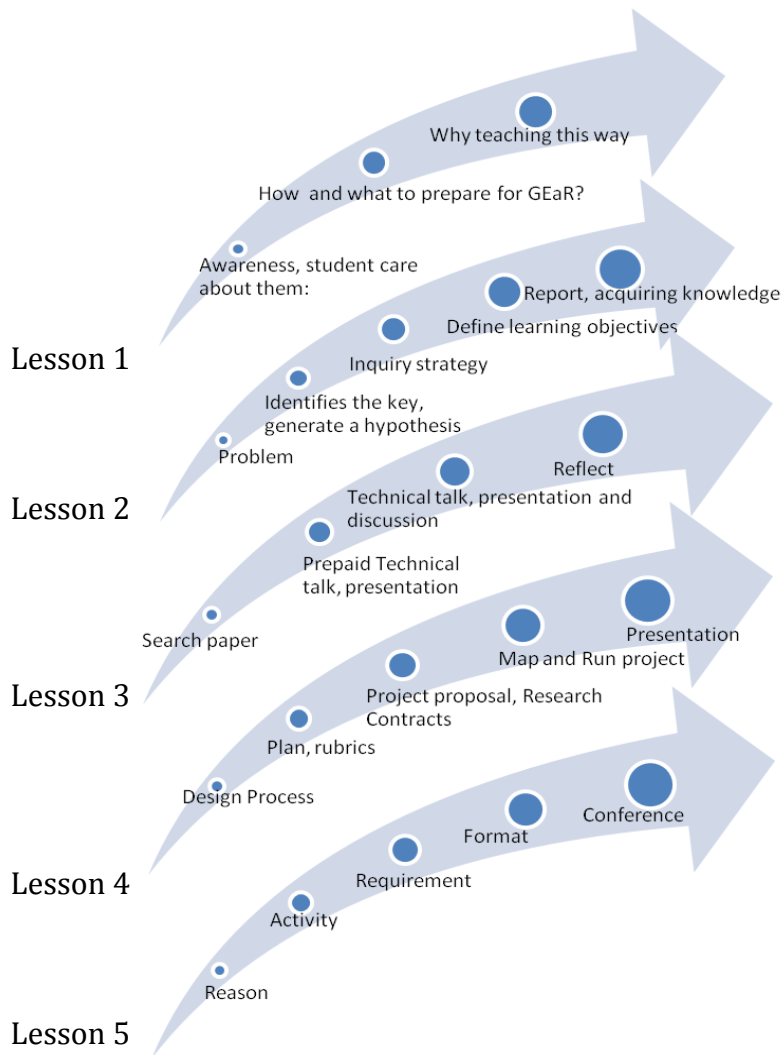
Why teaching this way

How and what to prepare for GEaR?

Awareness, student care about them:

Lesson 1

Report, acquiring knowledge

Define learning objectives

Inquiry strategy

Identifies the key, generate a hypothesis

Problem

Lesson 2

Reflect

Technical talk, presentation and discussion

Prepaid Technical talk, presentation

Search paper

Lesson 3

Presentation

Map and Run project

Project proposal, Research Contracts

Plan, rubrics

Design Process

Lesson 4

Conference

Format

Requirement

Activity

Reason

Lesson 5